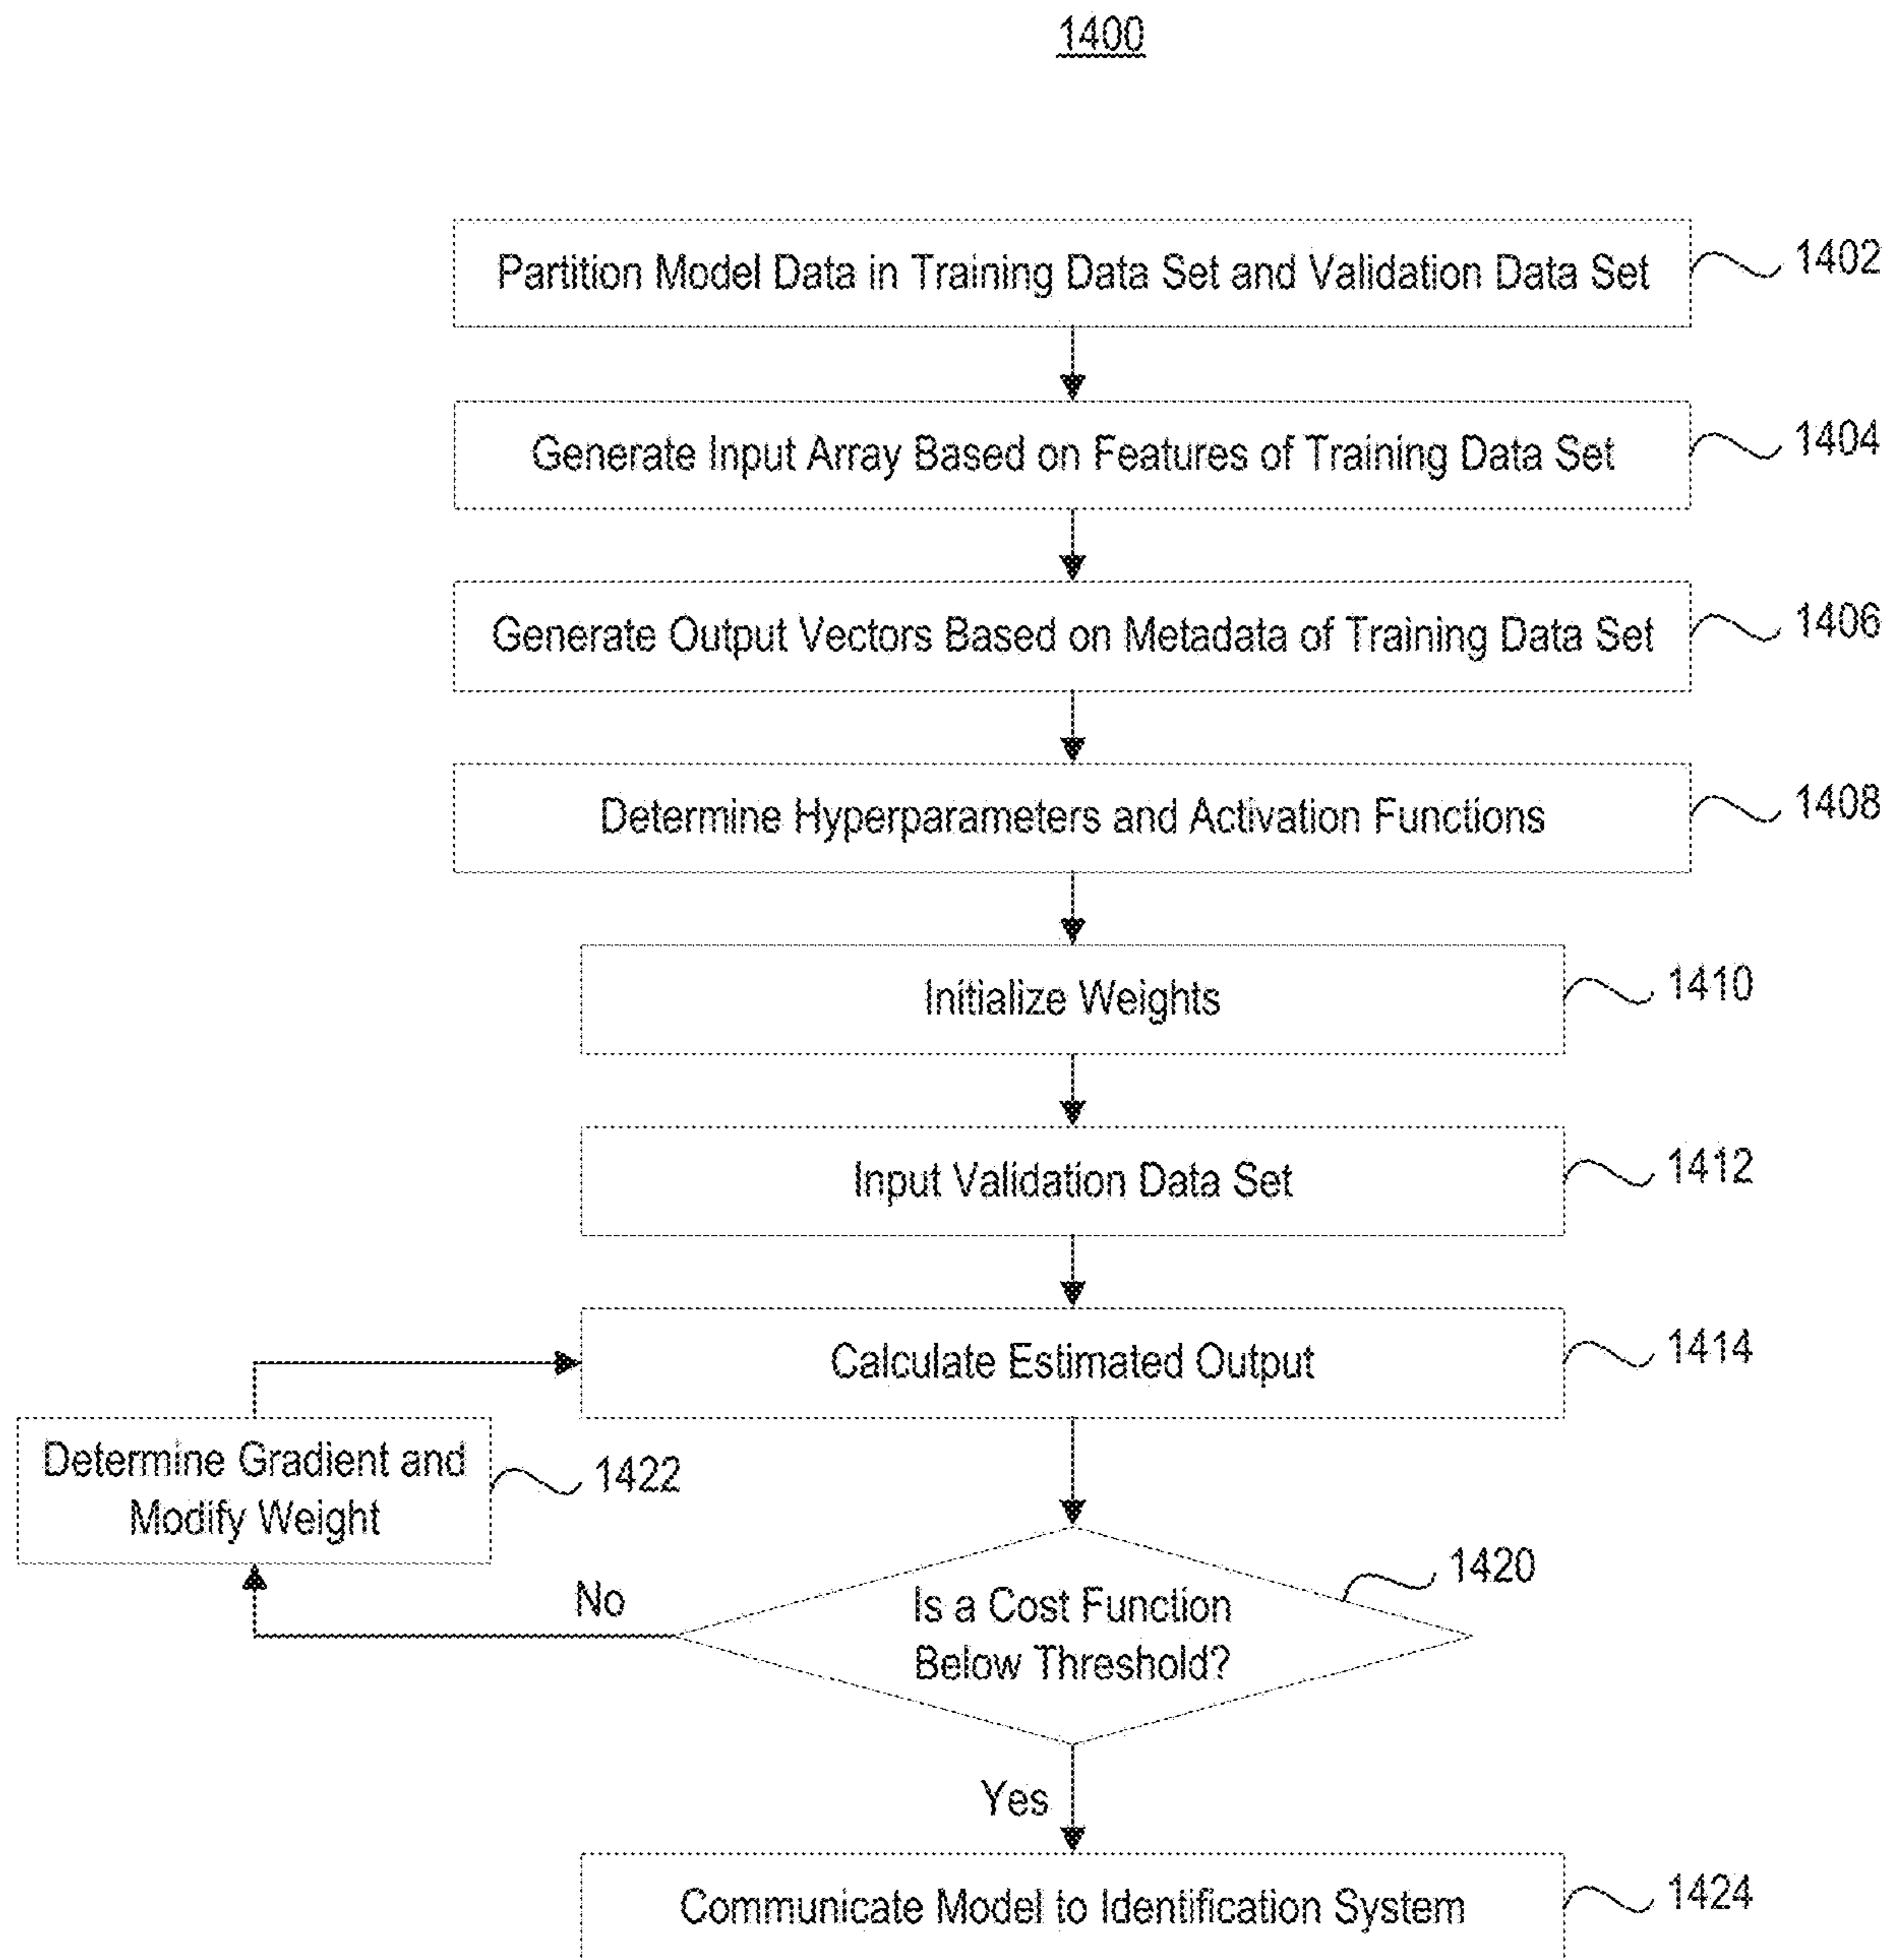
1400

Partition Model Data in Training Data Set and Validation Data Set 1402

Generate Input Array Based on Features of Training Data Set 1404

Generate Output Vectors Based on Metadata of Training Data Set 1406

Determine Hyperparameters and Activation Functions 1408

Initialize Weights 1410

Input Validation Data Set 1412

Calculate Estimated Output 1414

Determine Gradient and Modify Weight 1422

No

Is a Cost Function Below Threshold? 1420

Yes

Communicate Model to Identification System 1424